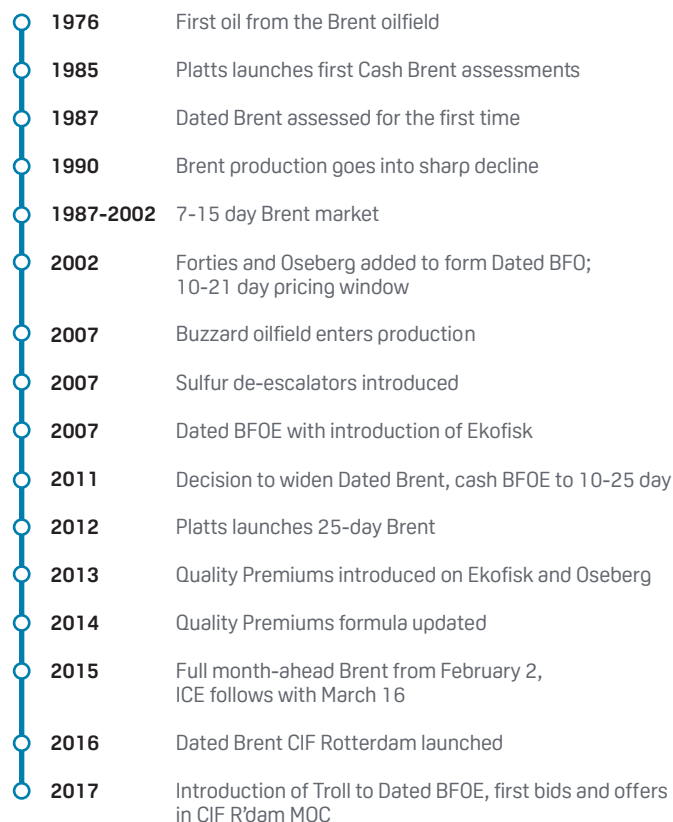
1976 First oil from the Brent oilfield

1985 Platts launches first Cash Brent assessments

1987 Dated Brent assessed for the first time

1990 Brent production goes into sharp decline

1987-2002 7-15 day Brent market

2002 Forties and Oseberg added to form Dated BFO; 10-21 day pricing window

2007 Buzzard oilfield enters production

2007 Sulfur de-escalators introduced

2007 Dated BFOE with introduction of Ekofisk

2011 Decision to widen Dated Brent, cash BFOE to 10-25 day

2012 Platts launches 25-day Brent

2013 Quality Premiums introduced on Ekofisk and Oseberg

2014 Quality Premiums formula updated

2015 Full month-ahead Brent from February 2, ICE follows with March 16

2016 Dated Brent CIF Rotterdam launched

2017 Introduction of Troll to Dated BFOE, first bids and offers in CIF R'dam MOC